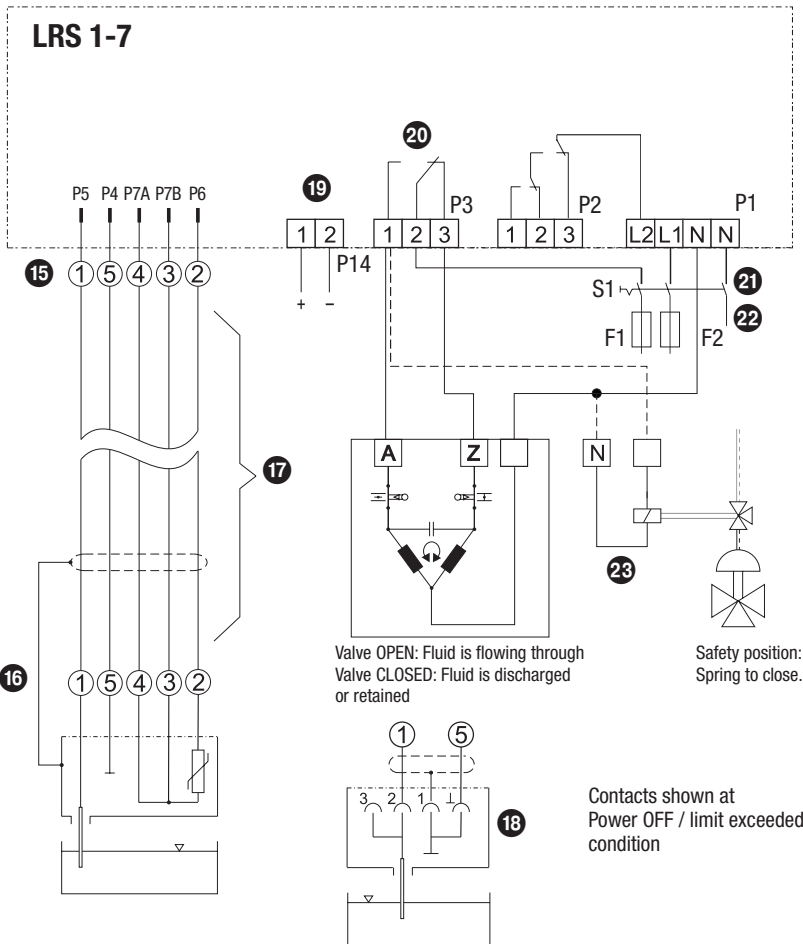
LRS 1-7

20

19

P5 P4 P7A P7B P6

P3

P2

P1

1 2

1 2 3

1 2 3

L2 L1 N N

15

1 5 4 3 2

P14

+ −

S1

21

22

F1

F2

17

A

Z

N

23

16

1 5 4 3 2

Valve OPEN: Fluid is flowing through
Valve CLOSED: Fluid is discharged or retained

Safety position:
Spring to close.

1 5

3 2 1 ⊥

18

Contacts shown at Power OFF / limit exceeded condition